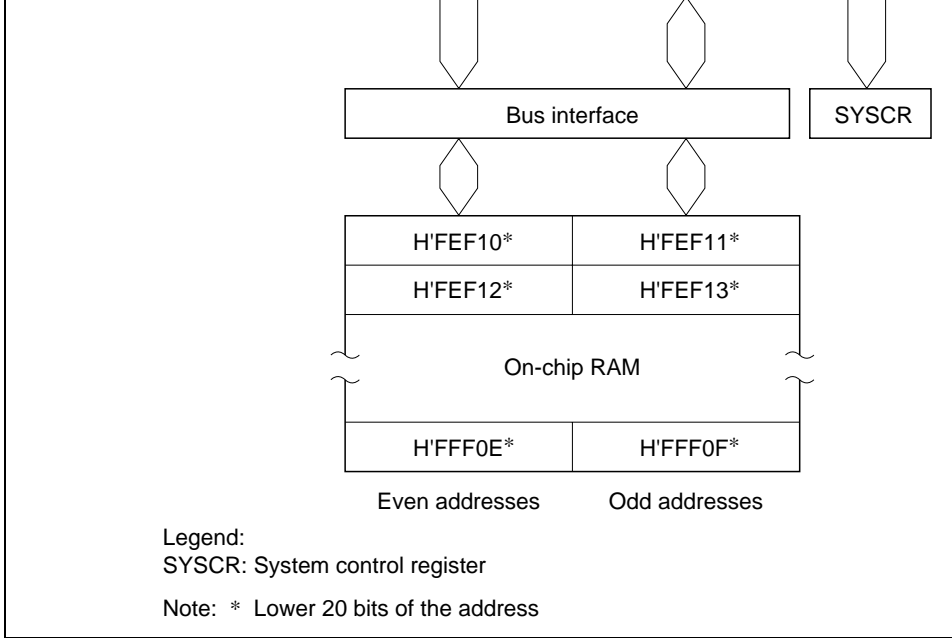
Bus interface

SYSCR

| H'FEF10* | H'FEF11* |
|---|---|
| H'FEF12* | H'FEF13* |

On-chip RAM

| H'FFF0E* | H'FFF0F* |
|---|---|

Even addresses

Odd addresses

Legend:
SYSCR: System control register

Note: * Lower 20 bits of the address